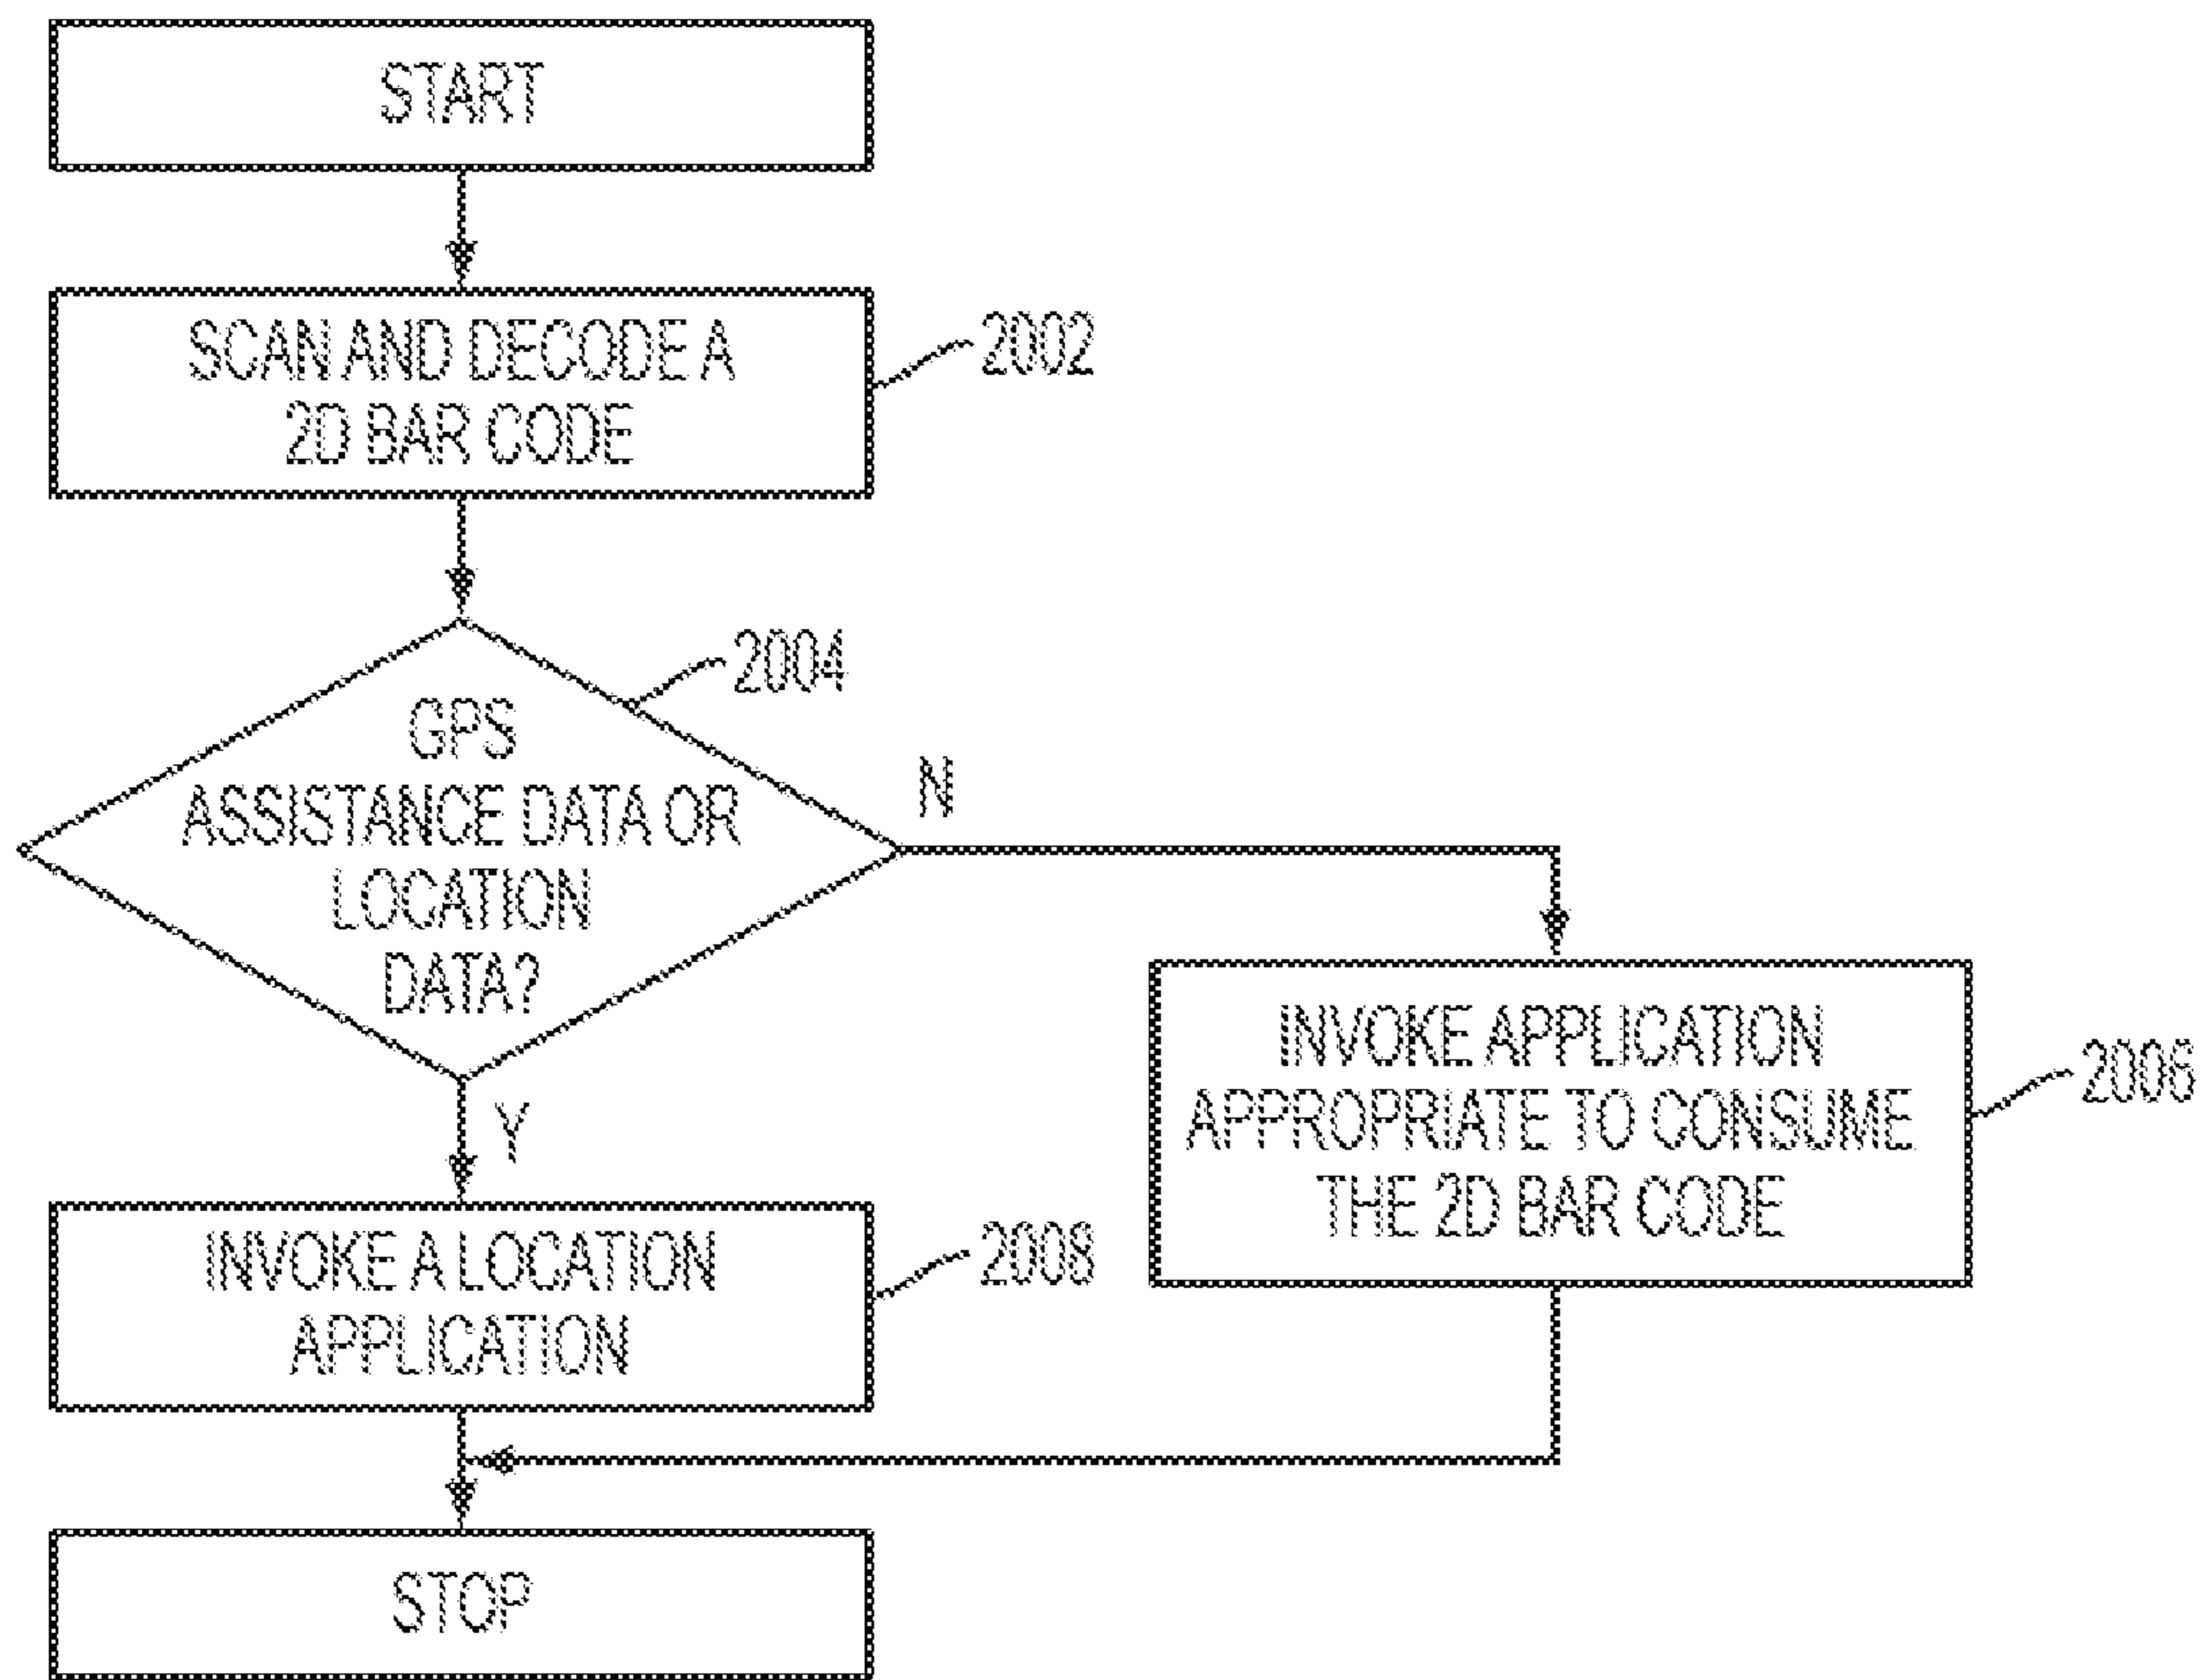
START

SCAN AND DECODE A 2D BAR CODE

2002

GPS ASSISTANCE DATA OR LOCATION DATA?

2004

N

INVOKE APPLICATION APPROPRIATE TO CONSUME THE 2D BAR CODE

2006

Y

INVOKE A LOCATION APPLICATION

2008

STOP